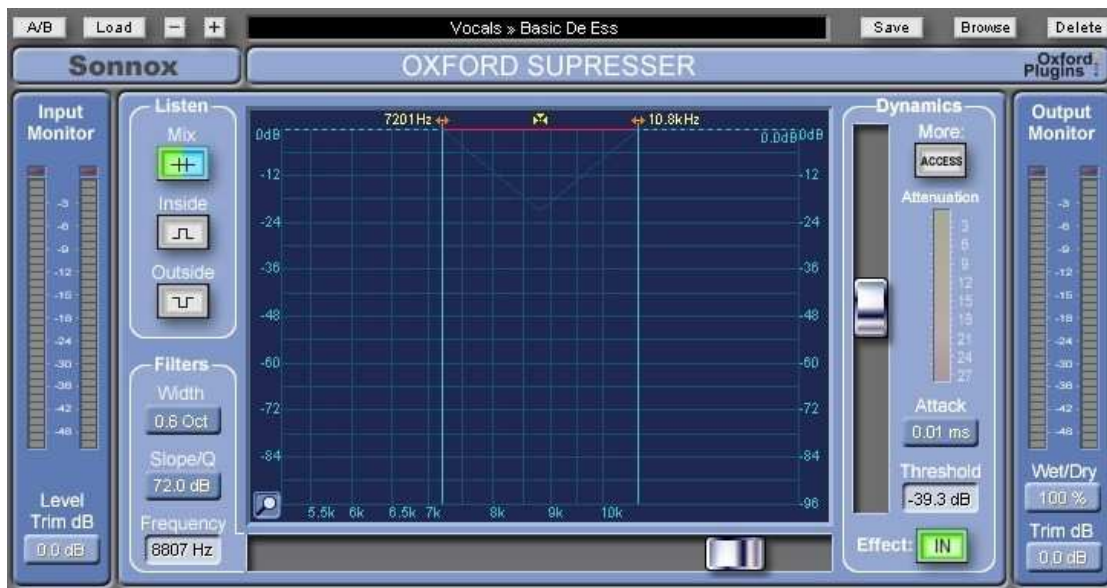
A/B Load − + Vocals » Basic De Ess Save Browse Delete

Sonnox

OXFORD SUPRESSER

Oxford Plugins

Input Monitor

-3
-6
-9
-12
-15
-18
-24
-30
-36
-42
-48

Level Trim dB
0.0 dB

Listen

Mix

Inside

Outside

Filters

Width
0.6 Oct

Slope/Q
72.0 dB

Frequency
8807 Hz

7201 Hz

10.8kHz

0dB
-12
-24
-36
-48
-60
-72
-84

0.0dB 0dB
-12
-24
-36
-48
-60
-72
-84
-96

5.5k 6k 6.5k 7k 8k 9k 10k

Dynamics

More:
ACCESS

Attenuation
3
6
9
12
15
18
21
24
27

Attack
0.01 ms

Threshold
-39.3 dB

Effect: IN

Output Monitor

-3
-6
-9
-12
-15
-18
-24
-30
-36
-42
-48

Wet/Dry
100 %

Trim dB
0.0 dB